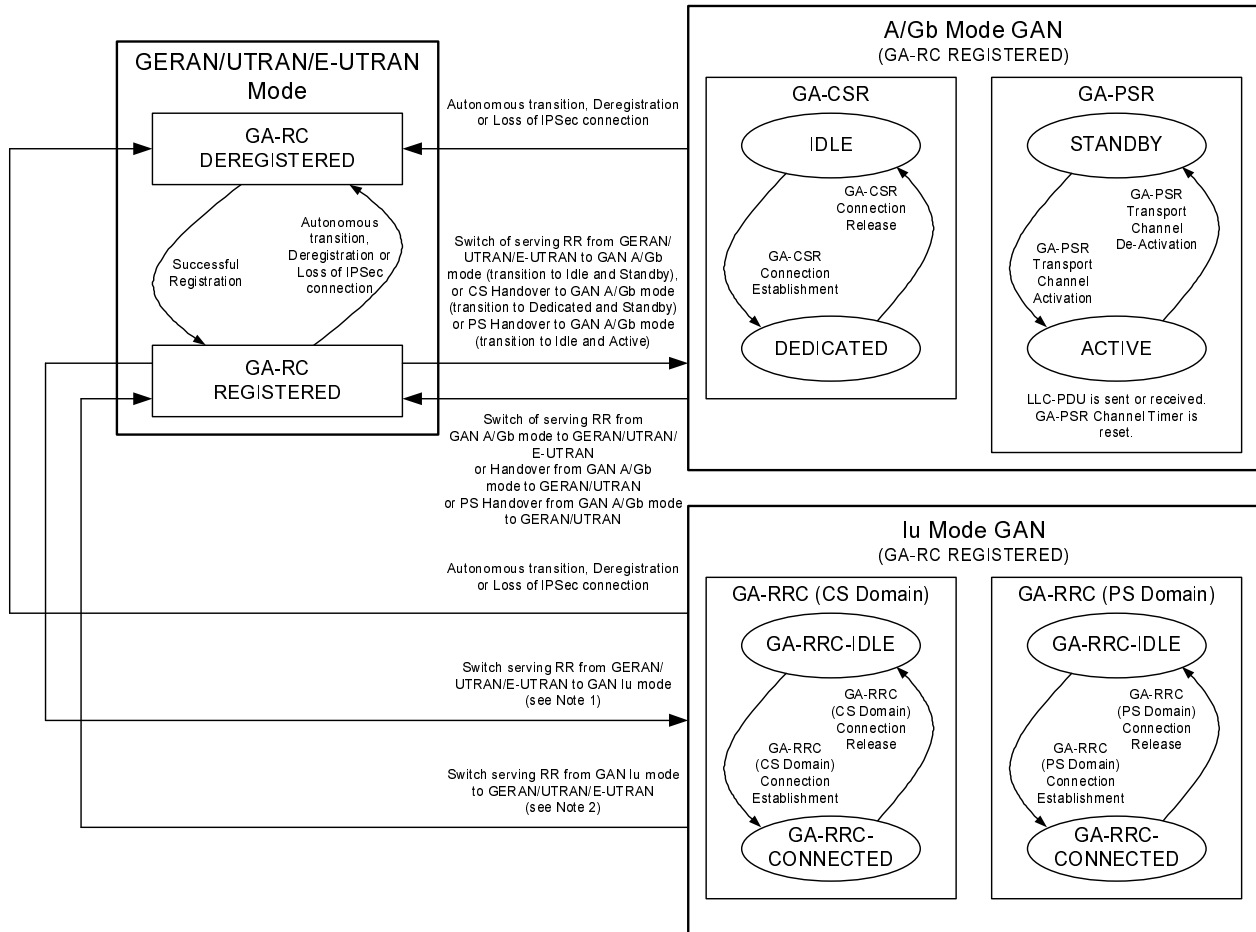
GERAN/UTRAN/E-UTRAN Mode

GA-RC DEREGISTERED

Successful Registration

Autonomous transition, Deregistration or Loss of IPSec connection

GA-RC REGISTERED

Autonomous transition, Deregistration or Loss of IPSec connection

Switch of serving RR from GERAN/ UTRAN/E-UTRAN to GAN A/Gb mode (transition to Idle and Standby), or CS Handover to GAN A/Gb mode (transition to Dedicated and Standby) or PS Handover to GAN A/Gb mode (transition to Idle and Active)

Switch of serving RR from GAN A/Gb mode to GERAN/UTRAN/ E-UTRAN or Handover from GAN A/Gb mode to GERAN/UTRAN or PS Handover from GAN A/Gb mode to GERAN/UTRAN

Autonomous transition, Deregistration or Loss of IPSec connection

Switch serving RR from GERAN/ UTRAN/E-UTRAN to GAN Iu mode (see Note 1)

Switch serving RR from GAN Iu mode to GERAN/UTRAN/E-UTRAN (see Note 2)

A/Gb Mode GAN
(GA-RC REGISTERED)

GA-CSR

IDLE

GA-CSR Connection Release

GA-CSR Connection Establishment

DEDICATED

GA-PSR

STANDBY

GA-PSR Transport Channel De-Activation

GA-PSR Transport Channel Activation

ACTIVE

LLC-PDU is sent or received. GA-PSR Channel Timer is reset.

Iu Mode GAN
(GA-RC REGISTERED)

GA-RRC (CS Domain)

GA-RRC-IDLE

GA-RRC (CS Domain) Connection Release

GA-RRC (CS Domain) Connection Establishment

GA-RRC-CONNECTED

GA-RRC (PS Domain)

GA-RRC-IDLE

GA-RRC (PS Domain) Connection Release

GA-RRC (PS Domain) Connection Establishment

GA-RRC-CONNECTED